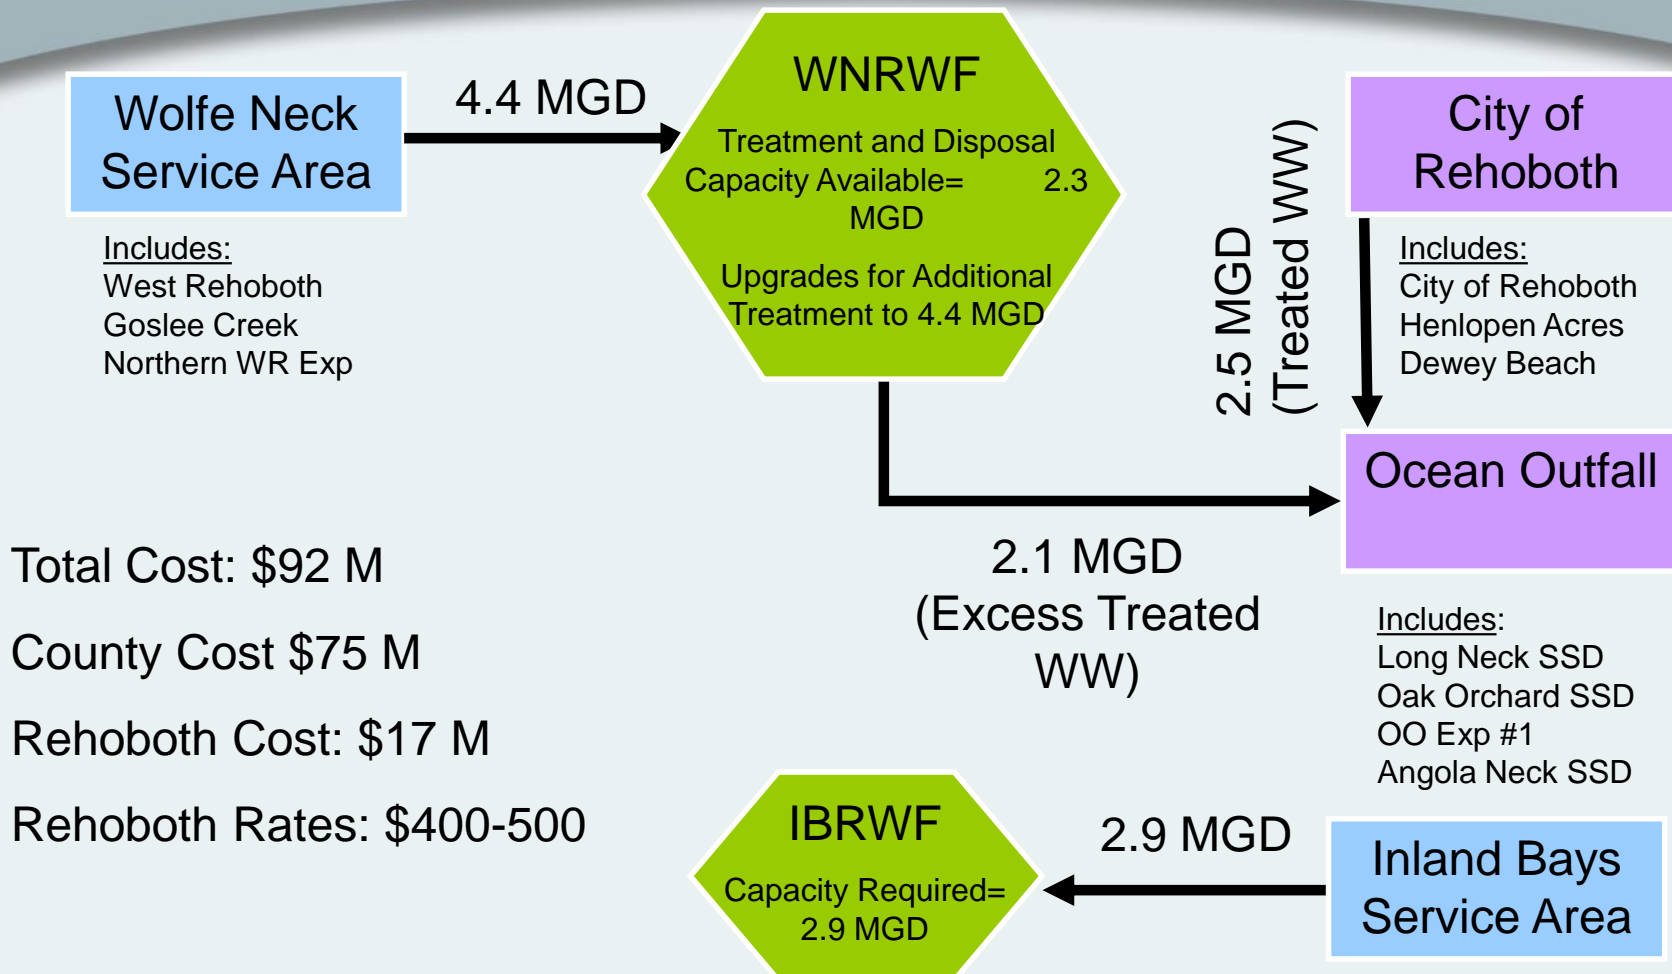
Wolfe Neck Service Area

4.4 MGD

WNRWF

Treatment and Disposal Capacity Available= 2.3 MGD

Upgrades for Additional Treatment to 4.4 MGD

City of Rehoboth

Includes:
West Rehoboth
Goslee Creek
Northern WR Exp

2.5 MGD (Treated WW)

Includes:
City of Rehoboth
Henlopen Acres
Dewey Beach

Ocean Outfall

Total Cost: $92 M

County Cost $75 M

Rehoboth Cost: $17 M

Rehoboth Rates: $400-500

2.1 MGD (Excess Treated WW)

Includes:
Long Neck SSD
Oak Orchard SSD
OO Exp #1
Angola Neck SSD

IBRWF

Capacity Required= 2.9 MGD

2.9 MGD

Inland Bays Service Area